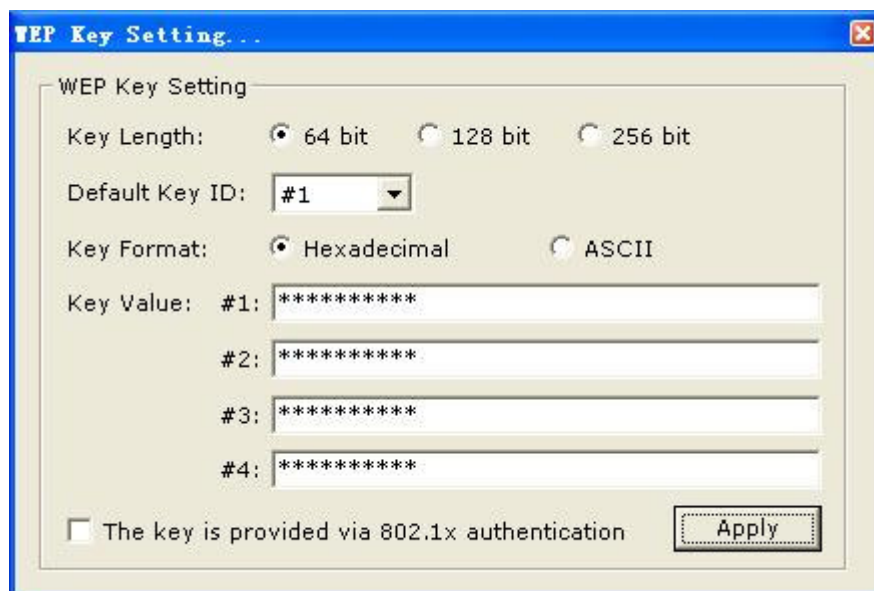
WEP Key Setting...

WEP Key Setting

Key Length: 64 bit 128 bit 256 bit

Default Key ID: #1

Key Format: Hexadecimal ASCII

Key Value: #1: **********

#2: **********

#3: **********

#4: **********

The key is provided via 802.1x authentication

Apply